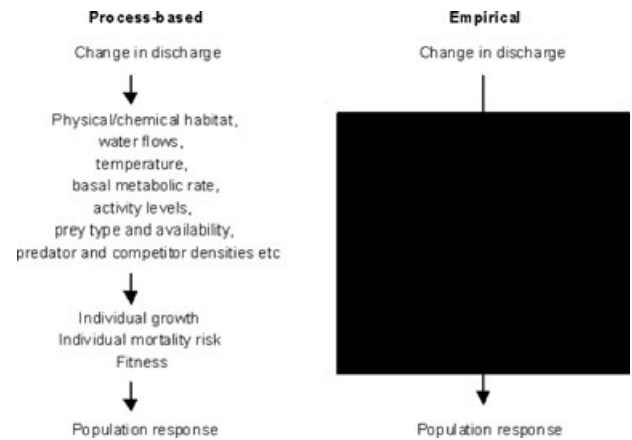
Process-based

Change in discharge

Physical/chemical habitat, water flows, temperature, basal metabolic rate, activity levels, prey type and availability, predator and competitor densities etc

Individual growth
Individual mortality risk
Fitness

Population response

Empirical

Change in discharge

Population response